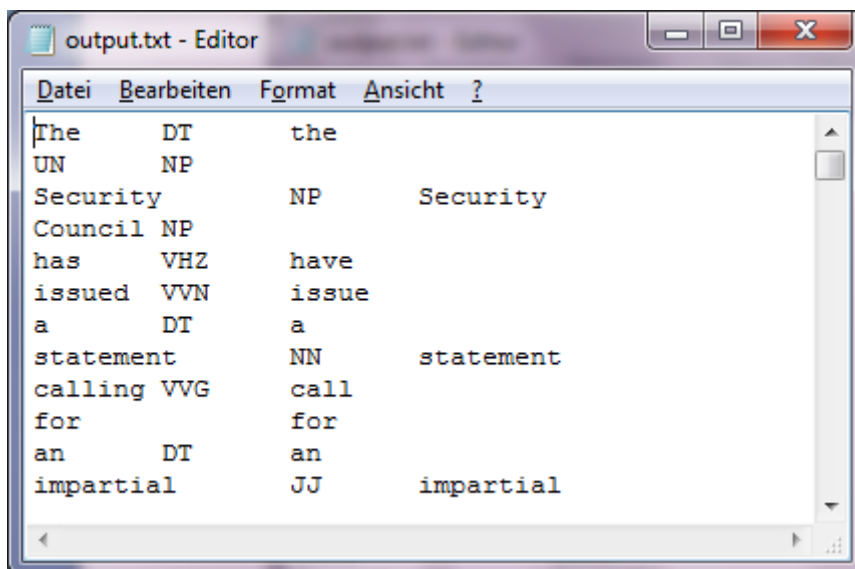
output.txt - Editor

Datei Bearbeiten Format Ansicht ?

The DT the
UN NP
Security NP Security
Council NP
has VHZ have
issued VVN issue
a DT a
statement NN statement
calling VVG call
for for
an DT an
impartial JJ impartial